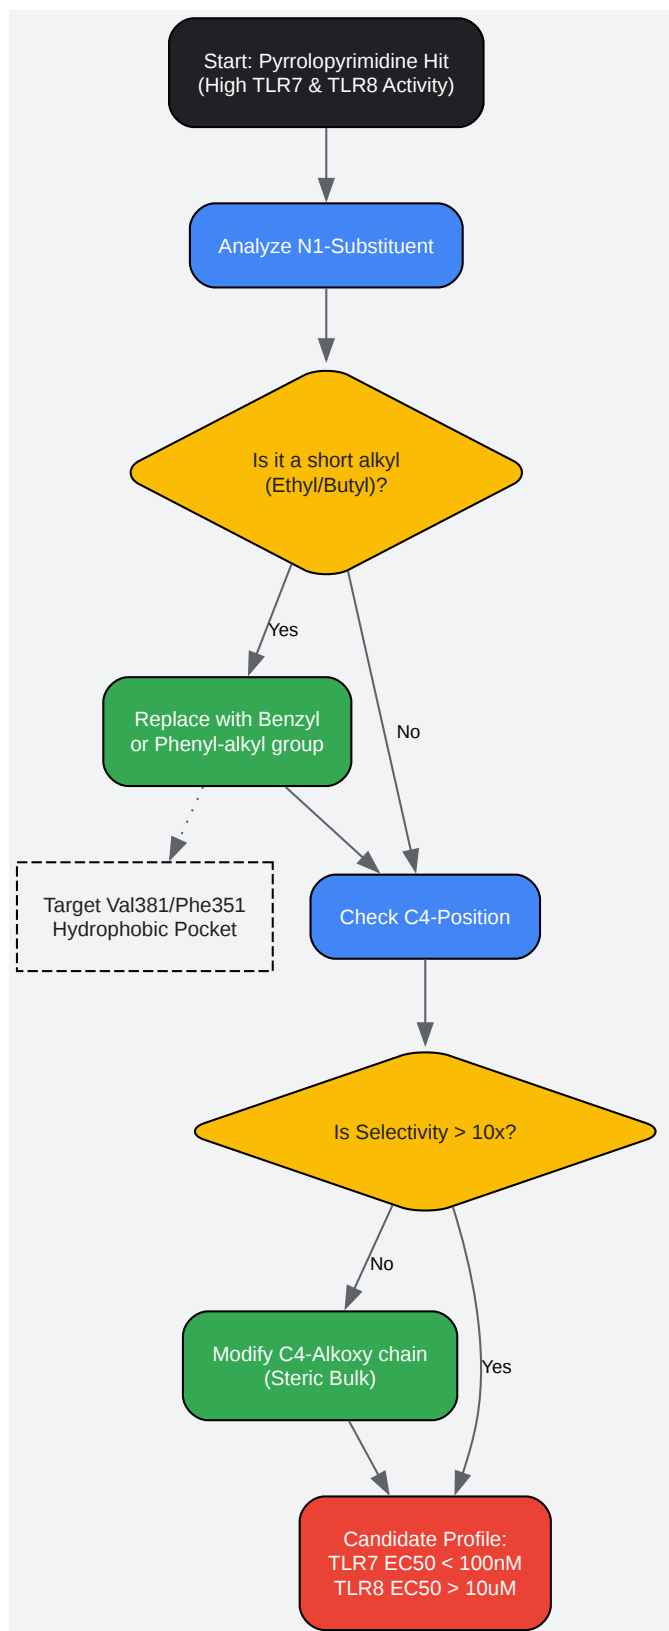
Start: Pyrrolopyrimidine Hit
(High TLR7 & TLR8 Activity)

Analyze N1-Substituent

Is it a short alkyl
(Ethyl/Butyl)?

Yes

No

Replace with Benzyl
or Phenyl-alkyl group

Target Val381/Phe351
Hydrophobic Pocket

Check C4-Position

Is Selectivity > 10x?

No

Yes

Modify C4-Alkoxy chain
(Steric Bulk)

Candidate Profile:
TLR7 EC50 < 100nM
TLR8 EC50 > 10uM